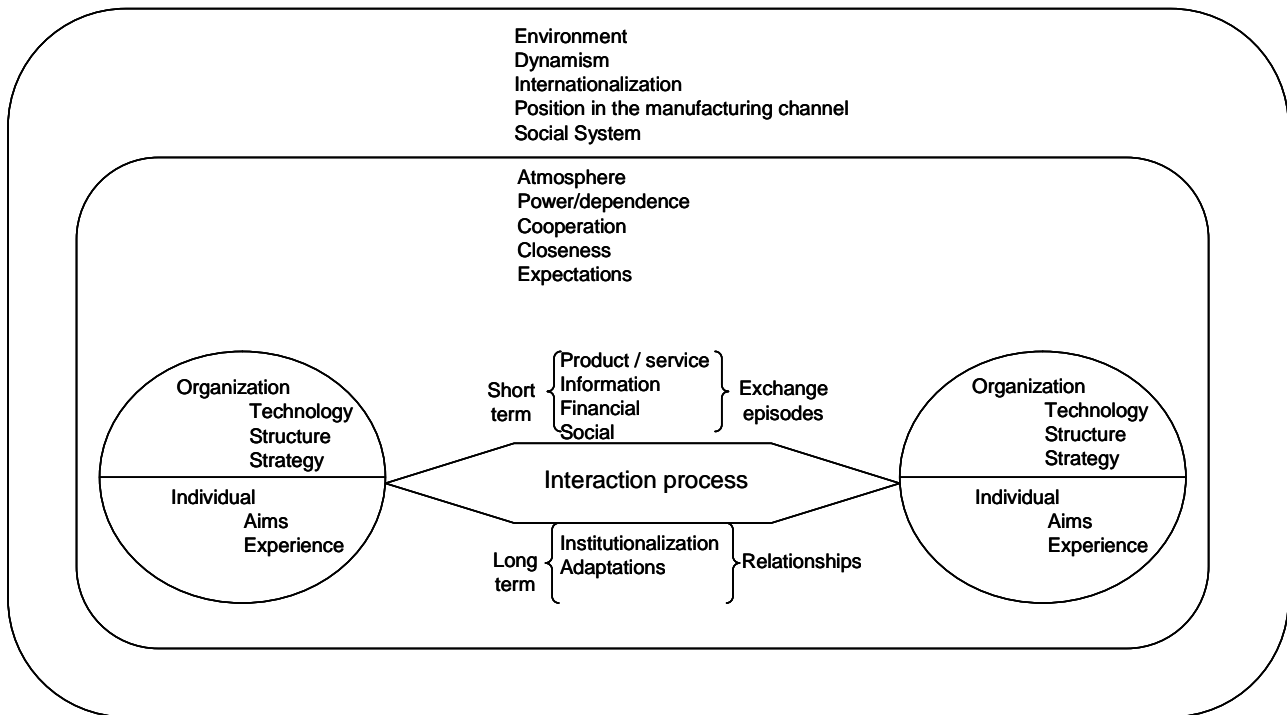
Environment
Dynamism
Internationalization
Position in the manufacturing channel
Social System

Atmosphere
Power/dependence
Cooperation
Closeness
Expectations

Organization
Technology
Structure
Strategy

Individual
Aims
Experience

Short term

Product / service
Information
Financial
Social

Exchange episodes

Interaction process

Long term

Institutionalization
Adaptations

Relationships

Organization
Technology
Structure
Strategy

Individual
Aims
Experience